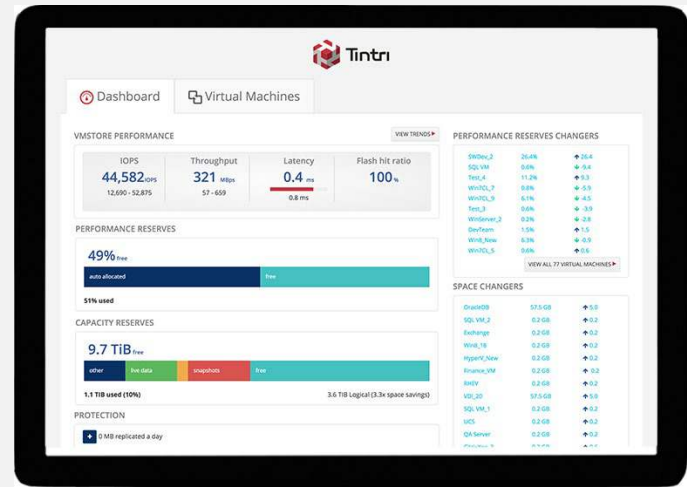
Tintri

Dashboard | Virtual Machines

VMSTORE PERFORMANCE

VIEW TRENDS

| IOPS | Throughput | Latency | Flash hit ratio |
|---|---|---|---|
| 44,582 IOPS | 321 MBps | 0.4 ms | 100 % |
| 12,690 - 52,875 | 57 - 659 | 0.8 ms | |

PERFORMANCE RESERVES

49% free

auto allocated | free

51% used

CAPACITY RESERVES

9.7 TiB free

other | live data | snapshots | free

1.1 TiB used (10%)

3.6 TiB Logical (3.3x space savings)

PROTECTION

0 MB replicated a day

PERFORMANCE RESERVES CHANGERS

| | | |
|---|---|---|
| SWDev_2 | 26.4% | 26.4 |
| SQL VM | 0.6% | 9.4 |
| Test_4 | 11.2% | 9.3 |
| Win7CL_7 | 0.8% | -5.9 |
| Win7CL_9 | 6.1% | 4.5 |
| Test_3 | 0.6% | -3.9 |
| WinServer_2 | 0.2% | -2.6 |
| DevTeam | 1.5% | 1.5 |
| Win8_New | 6.3% | -0.9 |
| Win7CL_5 | 0.6% | 0.6 |

VIEW ALL 77 VIRTUAL MACHINES

SPACE CHANGERS

| | | |
|---|---|---|
| OracleDB | 57.5 GB | 5.0 |
| SQL VM_2 | 0.2 GB | 0.2 |
| Exchange | 0.2 GB | 0.2 |
| Win8_1B | 0.2 GB | 0.2 |
| HyperV_New | 0.2 GB | 0.2 |
| Finance_VM | 0.2 GB | 0.2 |
| RHEV | 0.2 GB | 0.2 |
| VDI_20 | 57.5 GB | 5.0 |
| SQL VM_1 | 0.2 GB | 0.2 |
| UCS | 0.2 GB | 0.2 |
| QA Server | 0.2 GB | 0.2 |
| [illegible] | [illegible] | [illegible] |